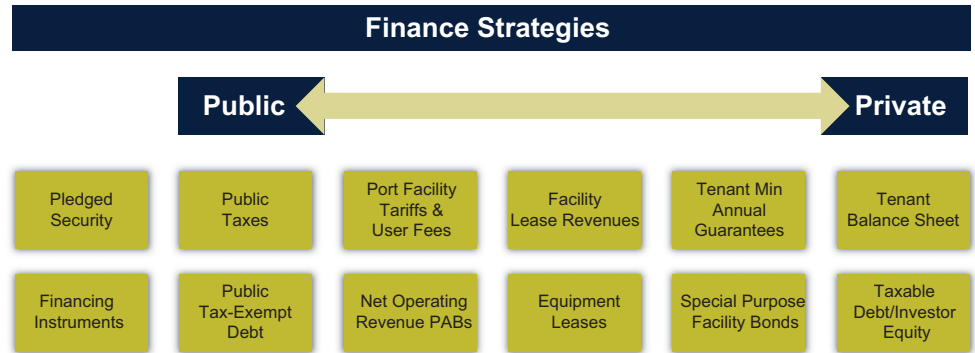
Finance Strategies

Public

Private

Pledged Security

Public Taxes

Port Facility Tariffs & User Fees

Facility Lease Revenues

Tenant Min Annual Guarantees

Tenant Balance Sheet

Financing Instruments

Public Tax-Exempt Debt

Net Operating Revenue PABs

Equipment Leases

Special Purpose Facility Bonds

Taxable Debt/Investor Equity